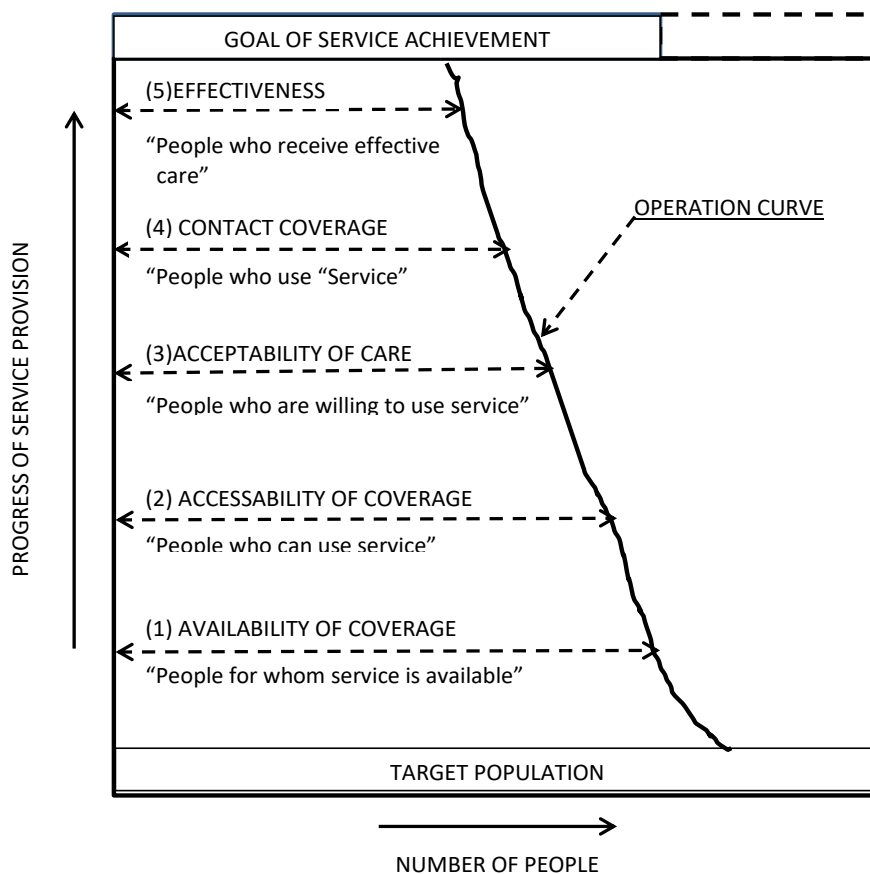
GOAL OF SERVICE ACHIEVEMENT

PROGRESS OF SERVICE PROVISION

(5)EFFECTIVENESS

"People who receive effective care"

OPERATION CURVE

(4) CONTACT COVERAGE

"People who use "Service"

(3)ACCEPTABILITY OF CARE

"People who are willing to use service"

(2) ACCESSABILITY OF COVERAGE

"People who can use service"

(1) AVAILABILITY OF COVERAGE

"People for whom service is available"

TARGET POPULATION

NUMBER OF PEOPLE